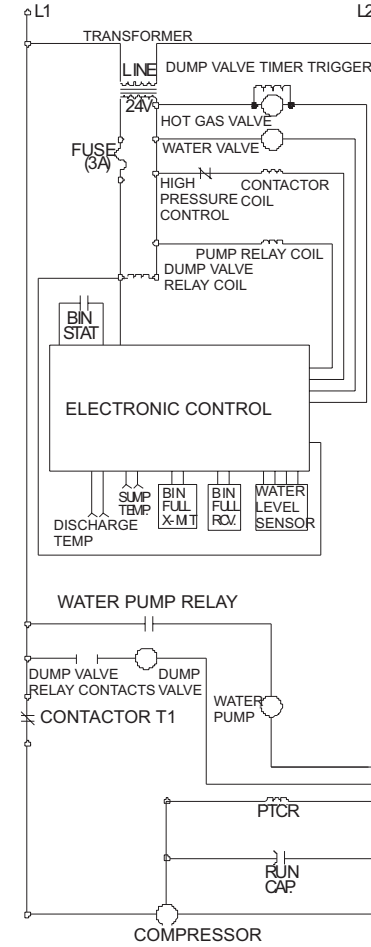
L1

L2

TRANSFORMER

LINE

DUMP VALVE TIMER TRIGGER

24V

HOT GAS VALVE

FUSE (3A)

WATER VALVE

HIGH PRESSURE CONTROL

CONTACTOR COIL

PUMP RELAY COIL

DUMP VALVE RELAY COIL

BIN STAT

ELECTRONIC CONTROL

DISCHARGE TEMP

SUMP TEMP

BIN FULL X-MT

BIN FULL RCV.

WATER LEVEL SENSOR

WATER PUMP RELAY

DUMP VALVE RELAY CONTACTS

DUMP VALVE

CONTACTOR T1

WATER PUMP

PTCR

RUN CAP.

COMPRESSOR